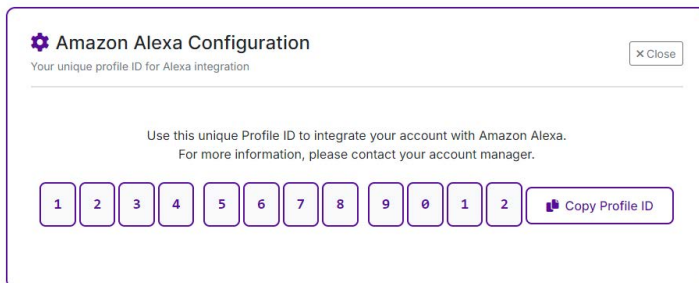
Amazon Alexa Configuration
Your unique profile ID for Alexa integration

×Close

Use this unique Profile ID to integrate your account with Amazon Alexa.
For more information, please contact your account manager.

1 2 3 4 5 6 7 8 9 0 1 2 Copy Profile ID